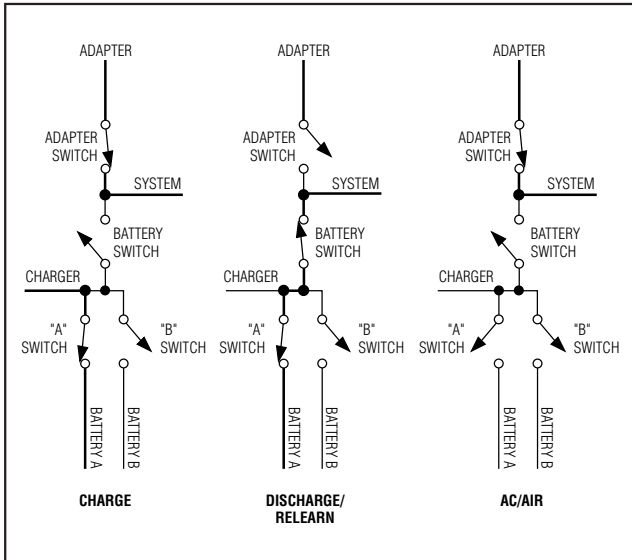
ADAPTER
ADAPTER SWITCH
SYSTEM
BATTERY SWITCH
CHARGER
"A" SWITCH
"B" SWITCH
BATTERY A
BATTERY B
CHARGE

ADAPTER
ADAPTER SWITCH
SYSTEM
BATTERY SWITCH
CHARGER
"A" SWITCH
"B" SWITCH
BATTERY A
BATTERY B
DISCHARGE/ RELEARN

ADAPTER
ADAPTER SWITCH
SYSTEM
BATTERY SWITCH
CHARGER
"A" SWITCH
"B" SWITCH
BATTERY A
BATTERY B
AC/AIR